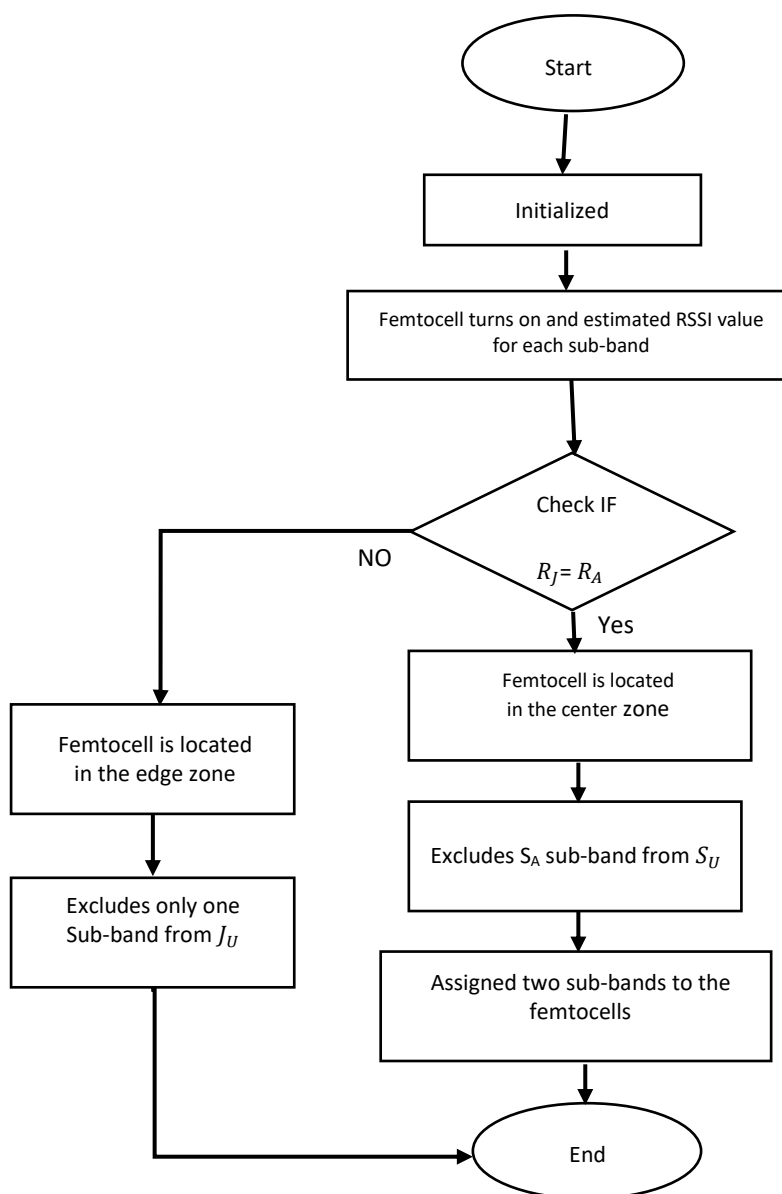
Start

Initialized

Femtocell turns on and estimated RSSI value for each sub-band

Check IF

$R_J = R_A$

NO

Yes

Femtocell is located in the center zone

Femtocell is located in the edge zone

Excludes $S_A$ sub-band from $S_U$

Excludes only one Sub-band from $J_U$

Assigned two sub-bands to the femtocells

End